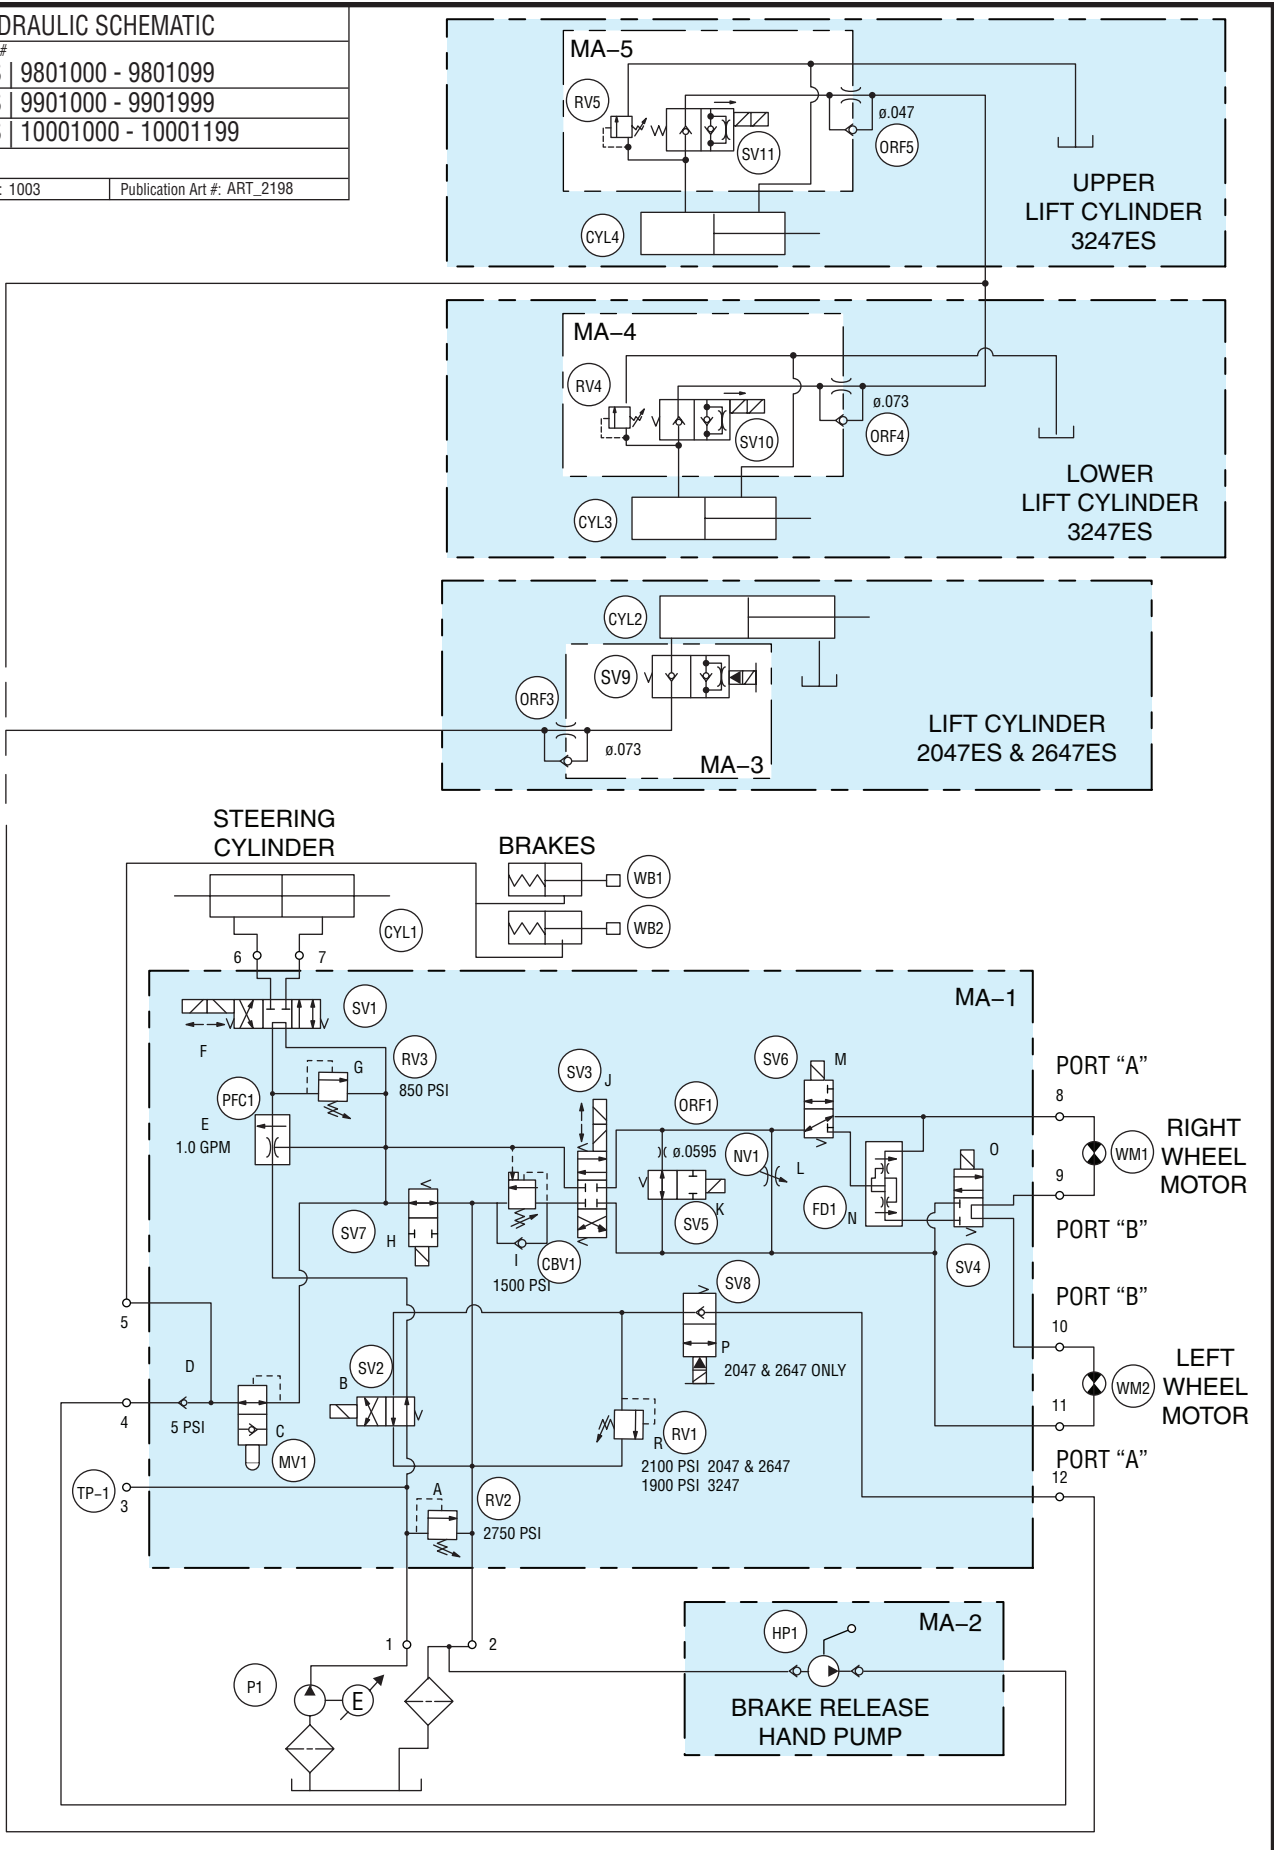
DRAULIC SCHEMATIC
#
9801000 - 9801099
9901000 - 9901999
10001000 - 10001199
: 1003 Publication Art #: ART_2198

MA–5
RV5
SV11
ø.047
ORF5
CYL4
UPPER LIFT CYLINDER 3247ES

MA–4
RV4
SV10
ø.073
ORF4
CYL3
LOWER LIFT CYLINDER 3247ES

CYL2
SV9
ORF3
ø.073
MA–3
LIFT CYLINDER 2047ES & 2647ES

STEERING CYLINDER
BRAKES
WB1
WB2
CYL1
6
7
MA–1
SV1
F
RV3
G
850 PSI
PFC1
E
1.0 GPM
SV3
J
ORF1
SV6
M
PORT "A"
8
RIGHT WHEEL MOTOR
WM1
9
ø.0595
NV1
L
SV5
K
FD1
N
O
PORT "B"
SV7
H
I
CBV1
1500 PSI
SV4
SV8
PORT "B"
10
5
D
SV2
B
P
2047 & 2647 ONLY
LEFT WHEEL MOTOR
WM2
4
5 PSI
C
MV1
R
RV1
2100 PSI 2047 & 2647
1900 PSI 3247
11
PORT "A"
12
TP–1
3
A
RV2
2750 PSI
1
2
MA–2
HP1
P1
E
BRAKE RELEASE HAND PUMP